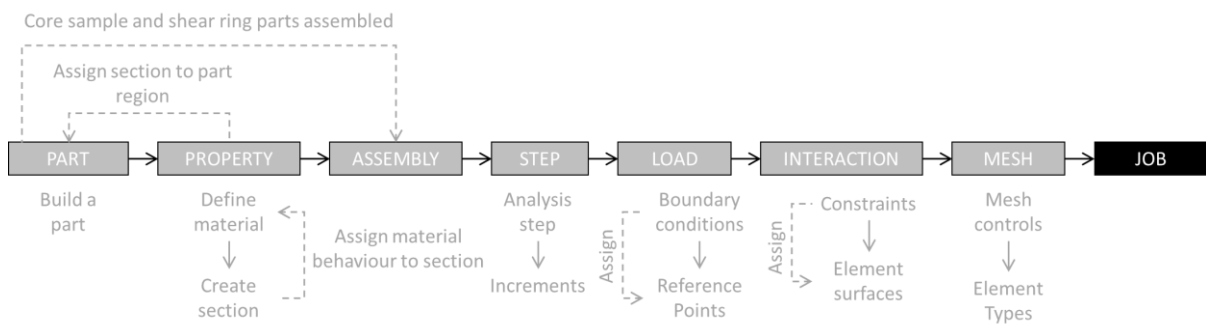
Core sample and shear ring parts assembled

Assign section to part region

PART

PROPERTY

ASSEMBLY

STEP

LOAD

INTERACTION

MESH

JOB

Build a part

Define material

Create section

Assign material behaviour to section

Analysis step

Increments

Assign

Boundary conditions

Reference Points

Assign

Constraints

Element surfaces

Mesh controls

Element Types